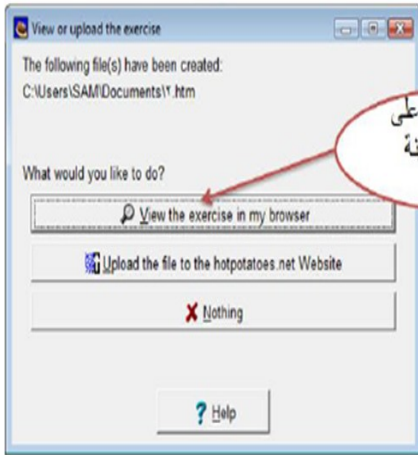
View or upload the exercise

The following file(s) have been created:
C:\Users\SAM\Documents\٢.htm

What would you like to do?

علی
نة

View the exercise in my browser

Upload the file to the hotpotatoes.net Website

Nothing

Help